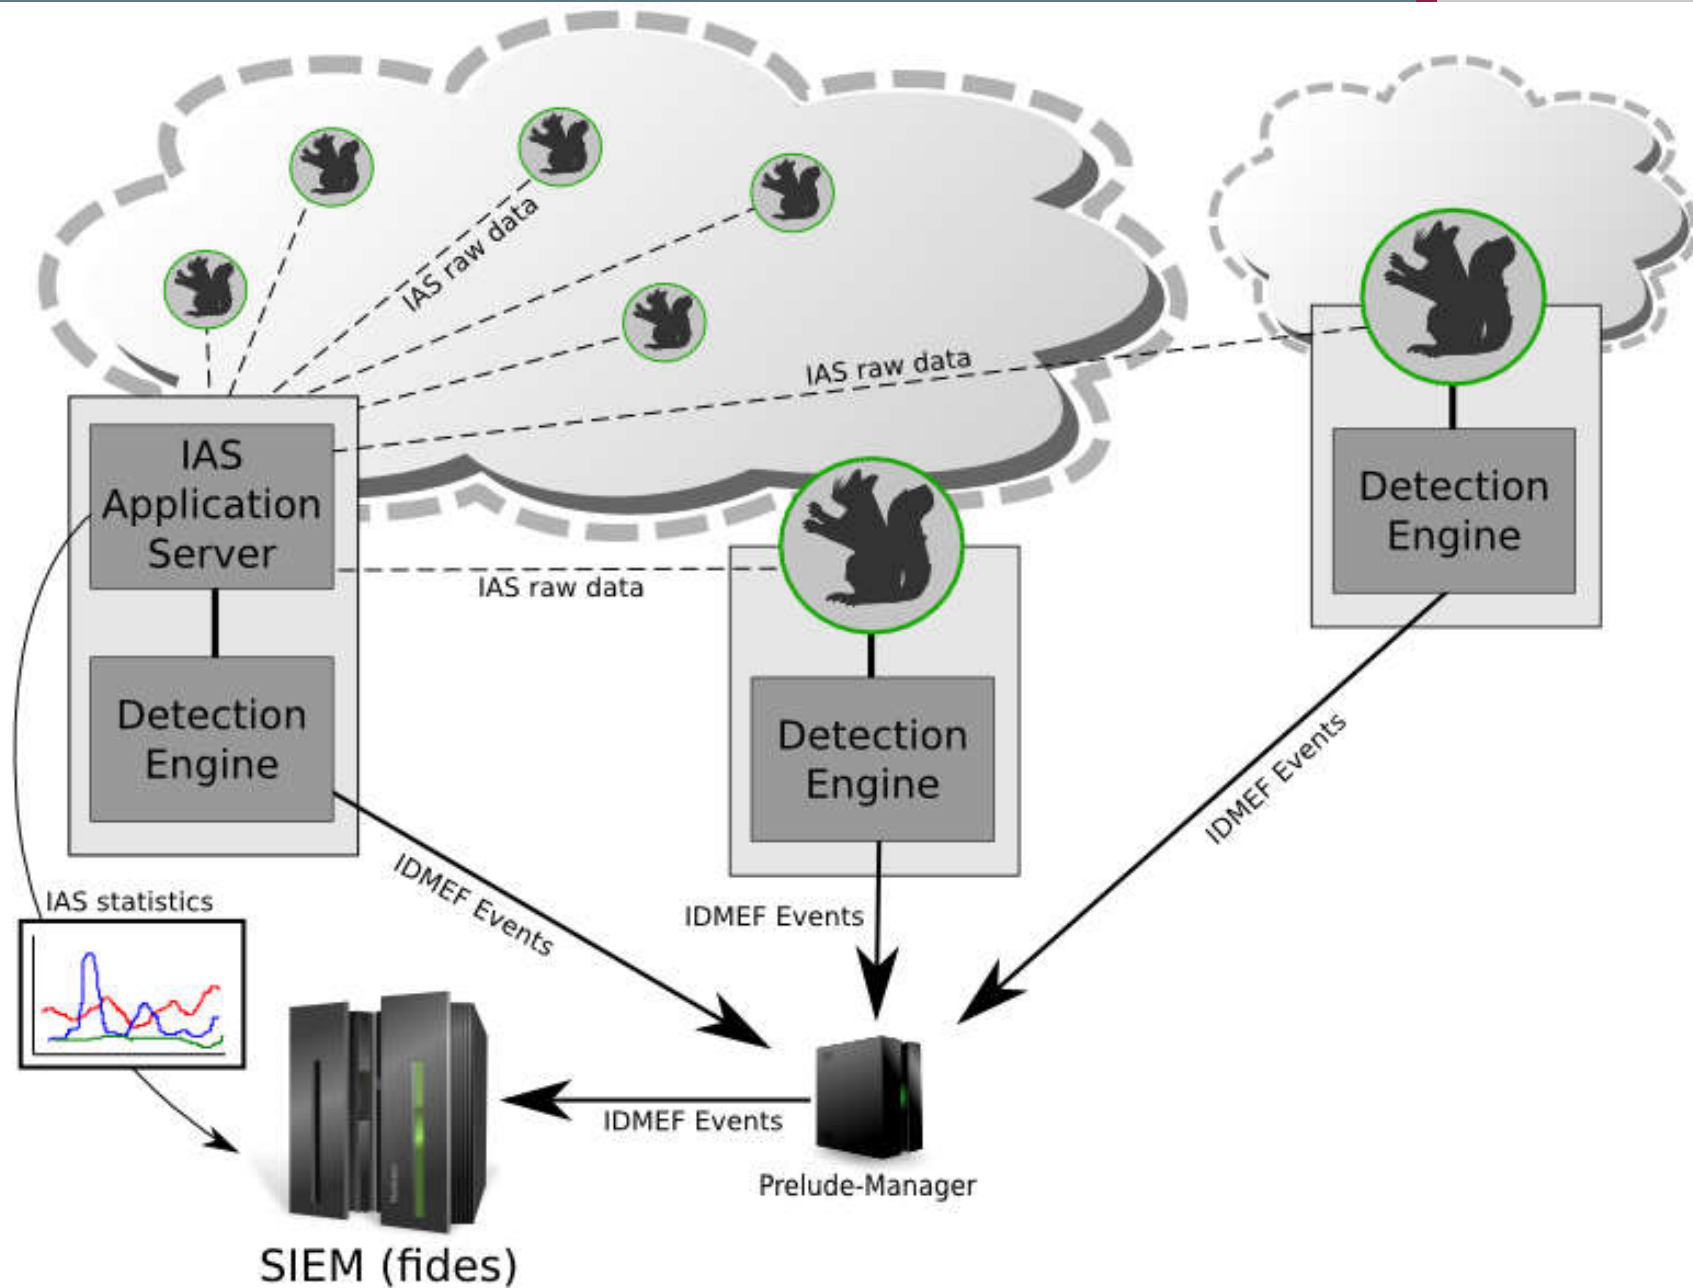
IAS raw data

IAS raw data

IAS Application Server

Detection Engine

IAS raw data

Detection Engine

Detection Engine

IDMEF Events

IAS statistics

IDMEF Events

IDMEF Events

IDMEF Events

Prelude-Manager

SIEM (fides)